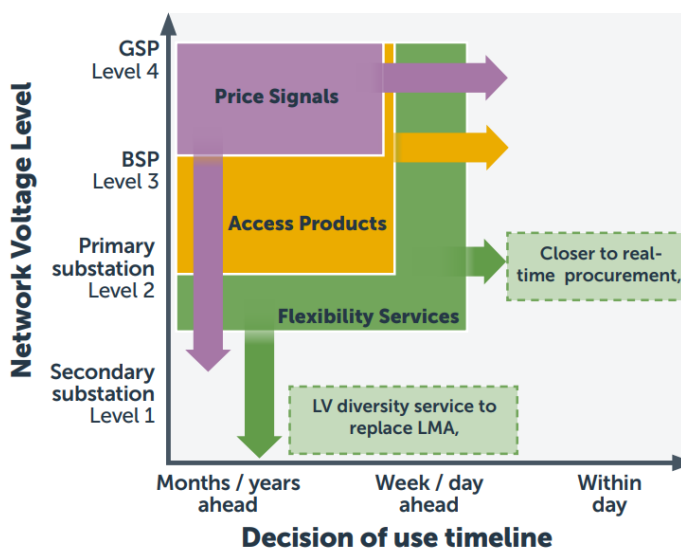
Network Voltage Level

GSP
Level 4

BSP
Level 3

Primary substation
Level 2

Secondary substation
Level 1

Price Signals

Access Products

Flexibility Services

Closer to real-time procurement,

LV diversity service to replace LMA,

Months / years ahead

Week / day ahead

Within day

Decision of use timeline